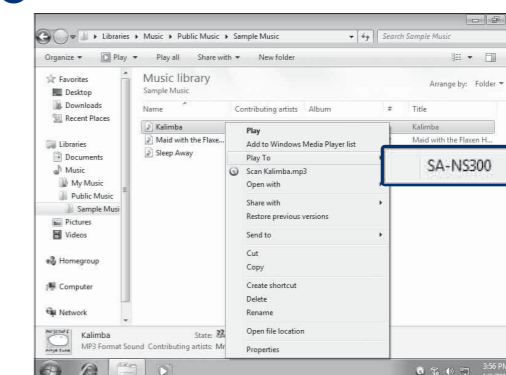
Libraries ▸ Music ▸ Public Music ▸ Sample Music

Search Sample Music

Organize ▾ Play ▾ Play all Share with ▾ New folder

Favorites
Desktop
Downloads
Recent Places

Libraries
Documents
Music
My Music
Public Music
Sample Musi
Pictures
Videos

Homegroup

Computer

Network

Music library
Sample Music

Arrange by: Folder ▾

| Name | Contributing artists | Album | # | Title |
|---|---|---|---|---|
| Kalimba | | | | Kalimba |
| Maid with the Flaxe... | | | | Maid with the Flaxen H... |
| Sleep Away | | | | |

Play
Add to Windows Media Player list
Play To
Scan Kalimba.mp3
Open with
Share with
Restore previous versions
Send to
Cut
Copy
Create shortcut
Delete
Rename
Open file location
Properties

SA-NS300

Kalimba State: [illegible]
MP3 Format Sound Contributing artists: Mr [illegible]

3:56 PM